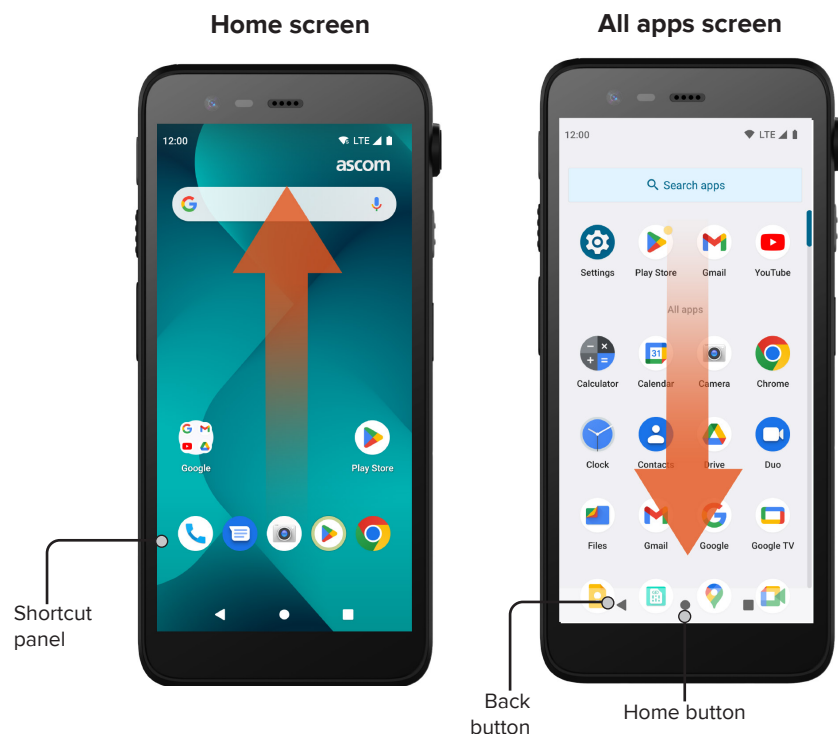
Home screen

12:00

LTE

ascom

Google

Play Store

Shortcut panel

All apps screen

12:00

LTE

Search apps

Settings

Play Store

Gmail

YouTube

All apps

Calculator

Calendar

Camera

Chrome

Clock

Contacts

Drive

Duo

Files

Gmail

Google

Google TV

Back button

Home button